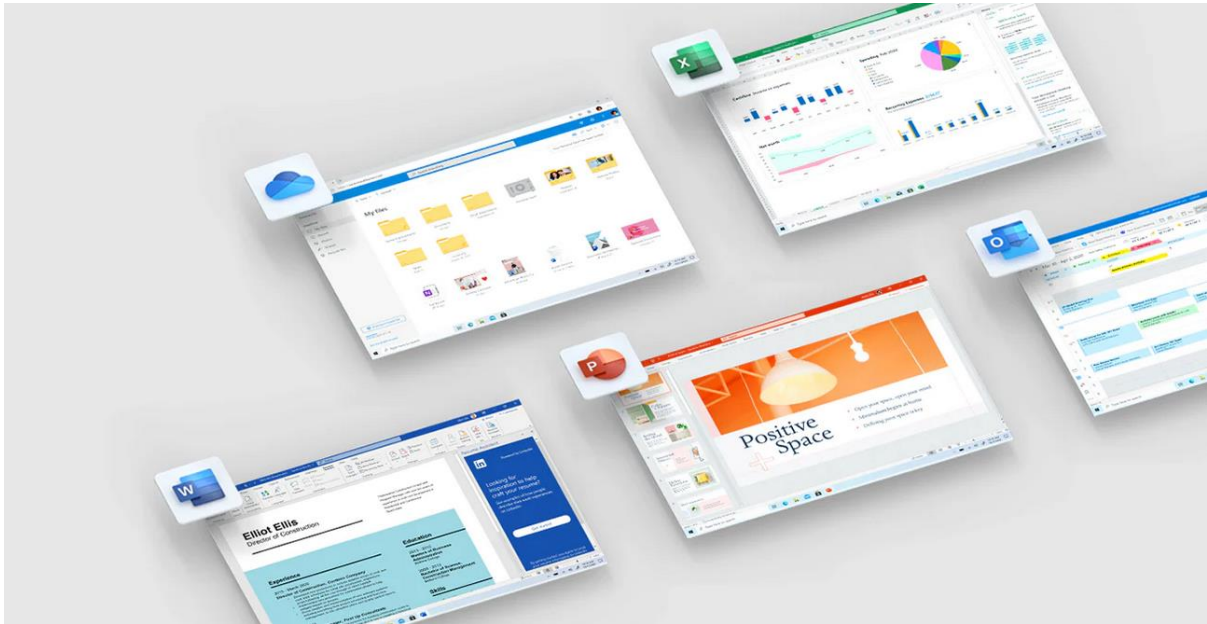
X

My Files

P

Positive Space

Open your space, open your mind
Minimalism begins at home
Defining your space today

W

Elliot Ellis
Director of Construction

Experience

Education

Skills

in

Looking for inspiration to help craft your resume?

O